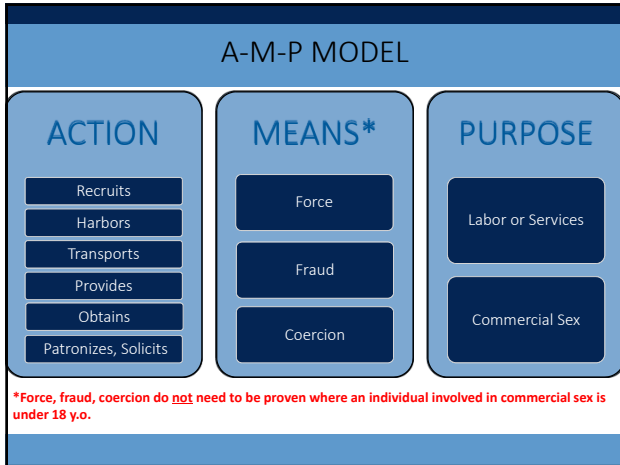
A-M-P MODEL

ACTION

Recruits

Harbors

Transports

Provides

Obtains

Patronizes, Solicits

MEANS*

Force

Fraud

Coercion

PURPOSE

Labor or Services

Commercial Sex

*Force, fraud, coercion do not need to be proven where an individual involved in commercial sex is under 18 y.o.